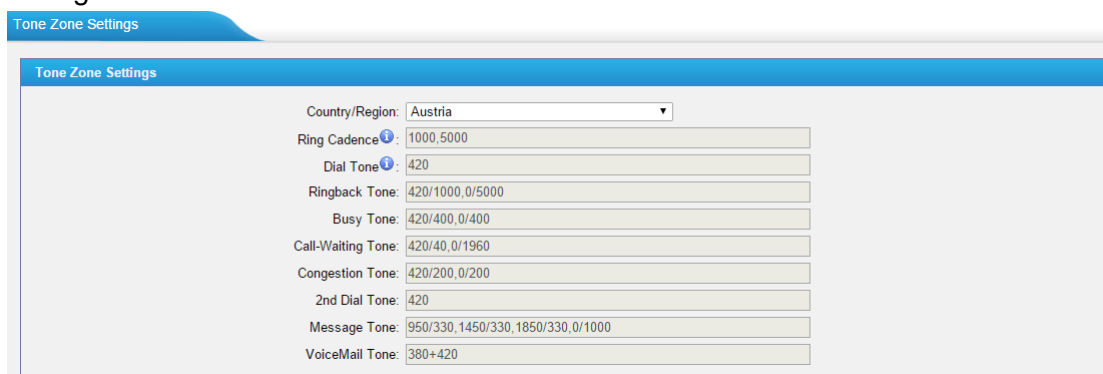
Tone Zone Settings

Tone Zone Settings

Country/Region: Austria

Ring Cadence: 1000,5000

Dial Tone: 420

Ringback Tone: 420/1000,0/5000

Busy Tone: 420/400,0/400

Call-Waiting Tone: 420/40,0/1960

Congestion Tone: 420/200,0/200

2nd Dial Tone: 420

Message Tone: 950/330,1450/330,1850/330,0/1000

VoiceMail Tone: 380+420